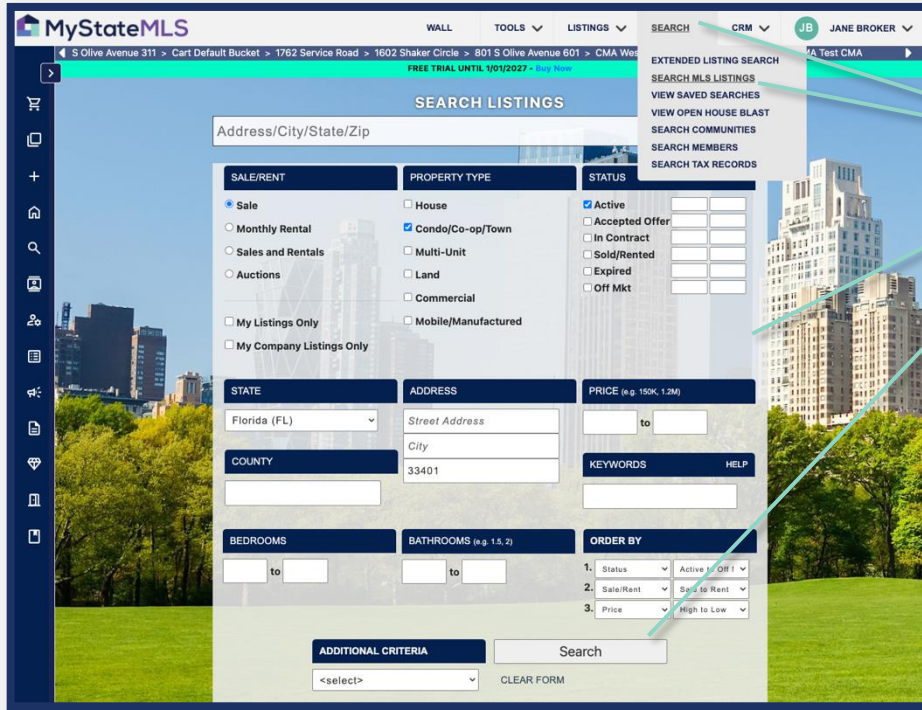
MyStateMLS

WALL TOOLS LISTINGS SEARCH CRM JB JANE BROKER

S Olive Avenue 311 > Cart Default Bucket > 1762 Service Road > 1602 Shaker Circle > 801 S Olive Avenue 601 > CMA Wes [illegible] A Test CMA

FREE TRIAL UNTIL 1/01/2027 - Buy Now

EXTENDED LISTING SEARCH
SEARCH MLS LISTINGS
VIEW SAVED SEARCHES
VIEW OPEN HOUSE BLAST
SEARCH COMMUNITIES
SEARCH MEMBERS
SEARCH TAX RECORDS

SEARCH LISTINGS

Address/City/State/Zip

| SALE/RENT | PROPERTY TYPE | STATUS |
|---|---|---|
| Sale | House | Active |
| Monthly Rental | Condo/Co-op/Town | Accepted Offer |
| Sales and Rentals | Multi-Unit | In Contract |
| Auctions | Land | Sold/Rented |
| | Commercial | Expired |
| My Listings Only | Mobile/Manufactured | Off Mkt |
| My Company Listings Only | | |

STATE
Florida (FL)

COUNTY

ADDRESS
Street Address
City
33401

PRICE (e.g. 150K, 1.2M)
to

KEYWORDS HELP

BEDROOMS
to

BATHROOMS (e.g. 1.5, 2)
to

ORDER BY
1. Status Active to Off M
2. Sale/Rent Sale to Rent
3. Price High to Low

ADDITIONAL CRITERIA
<select>

Search

CLEAR FORM